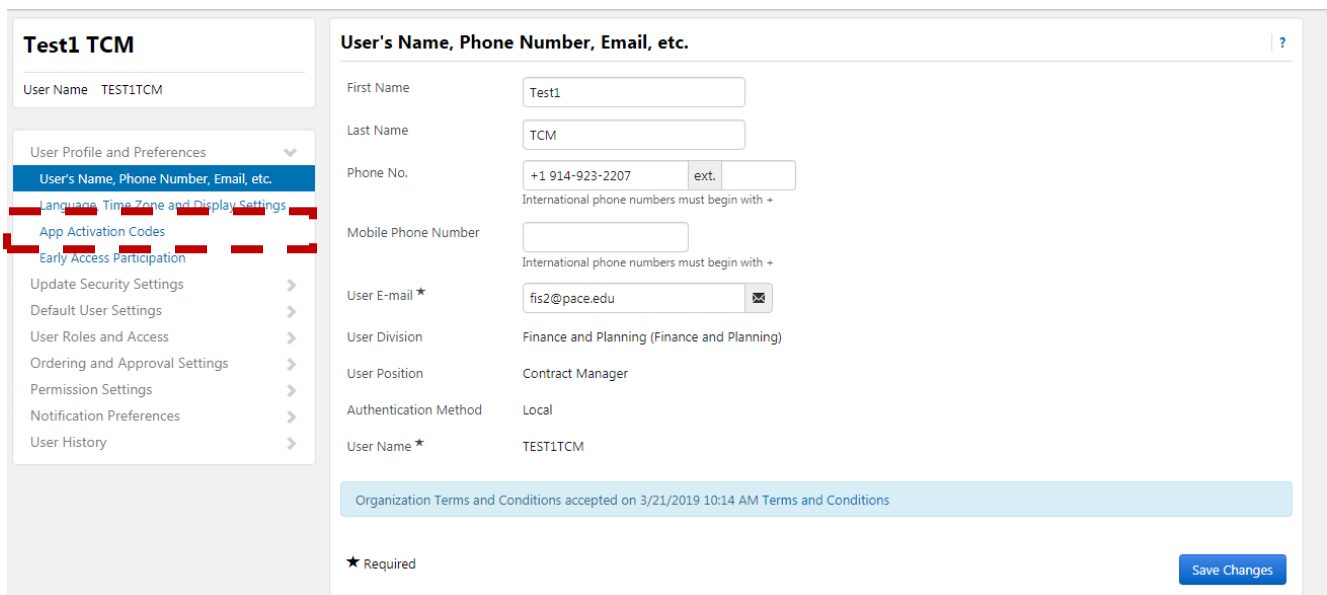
Test1 TCM

User Name TEST1TCM

User Profile and Preferences
User's Name, Phone Number, Email, etc.
Language, Time Zone and Display Settings
App Activation Codes
Early Access Participation
Update Security Settings
Default User Settings
User Roles and Access
Ordering and Approval Settings
Permission Settings
Notification Preferences
User History

User's Name, Phone Number, Email, etc.

?

First Name Test1

Last Name TCM

Phone No. +1 914-923-2207 ext.
International phone numbers must begin with +

Mobile Phone Number
International phone numbers must begin with +

User E-mail ★ fis2@pace.edu

User Division Finance and Planning (Finance and Planning)

User Position Contract Manager

Authentication Method Local

User Name ★ TEST1TCM

Organization Terms and Conditions accepted on 3/21/2019 10:14 AM Terms and Conditions

★ Required

Save Changes